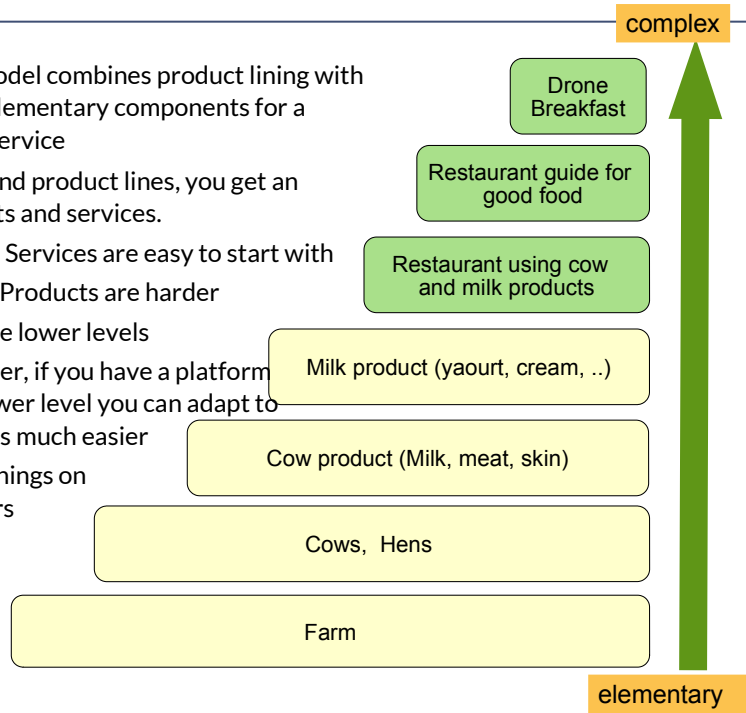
odel combines product lining with lementary components for a ervice

nd product lines, you get an ts and services.

Services are easy to start with

Products are harder

e lower levels

er, if you have a platform

wer level you can adapt to

s much easier

hings on

rs

complex

Drone Breakfast

Restaurant guide for good food

Restaurant using cow and milk products

Milk product (yaourt, cream, ..)

Cow product (Milk, meat, skin)

Cows, Hens

Farm

elementary